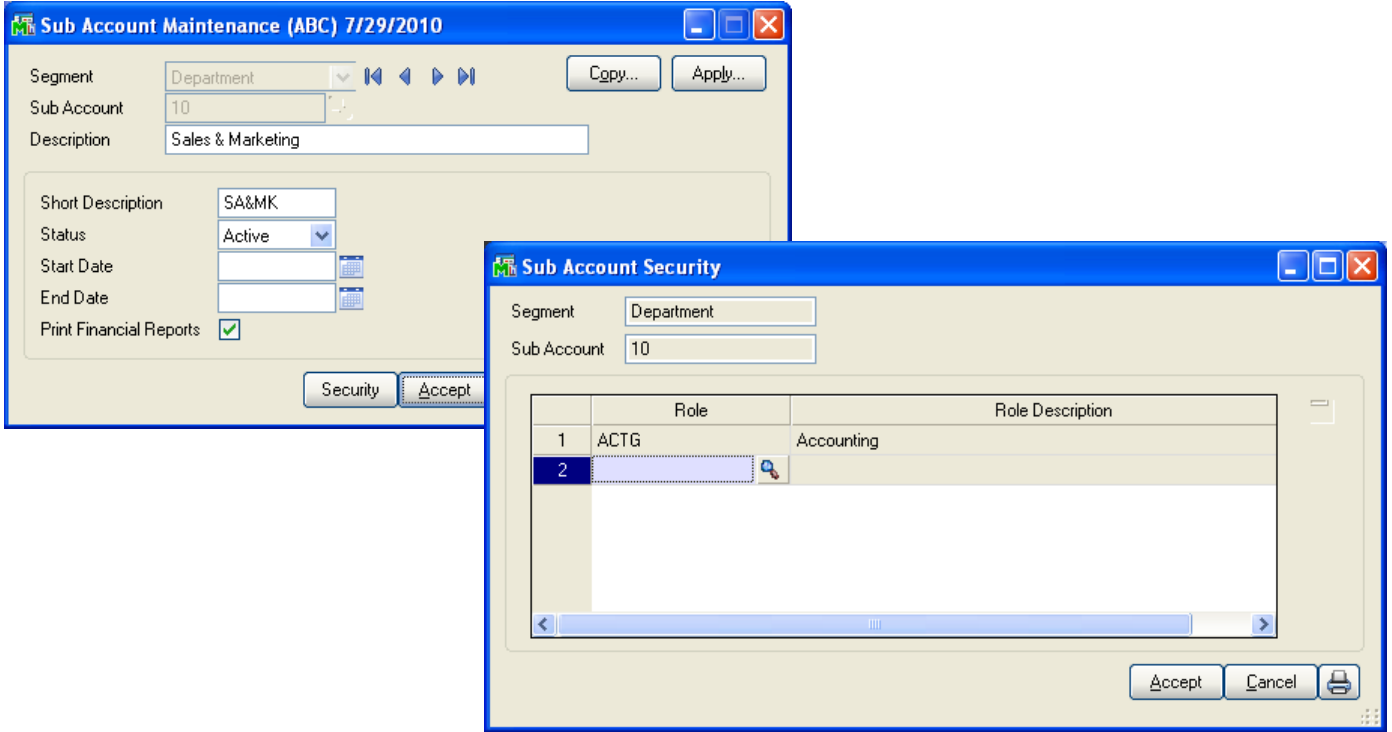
Sub Account Maintenance (ABC) 7/29/2010

Segment Department
Sub Account 10
Description Sales & Marketing

Copy... Apply...

Short Description SA&MK
Status Active
Start Date
End Date
Print Financial Reports

Security Accept

Sub Account Security

Segment Department
Sub Account 10

| | Role | Role Description |
|---|---|---|
| 1 | ACTG | Accounting |
| 2 | | |

Accept Cancel